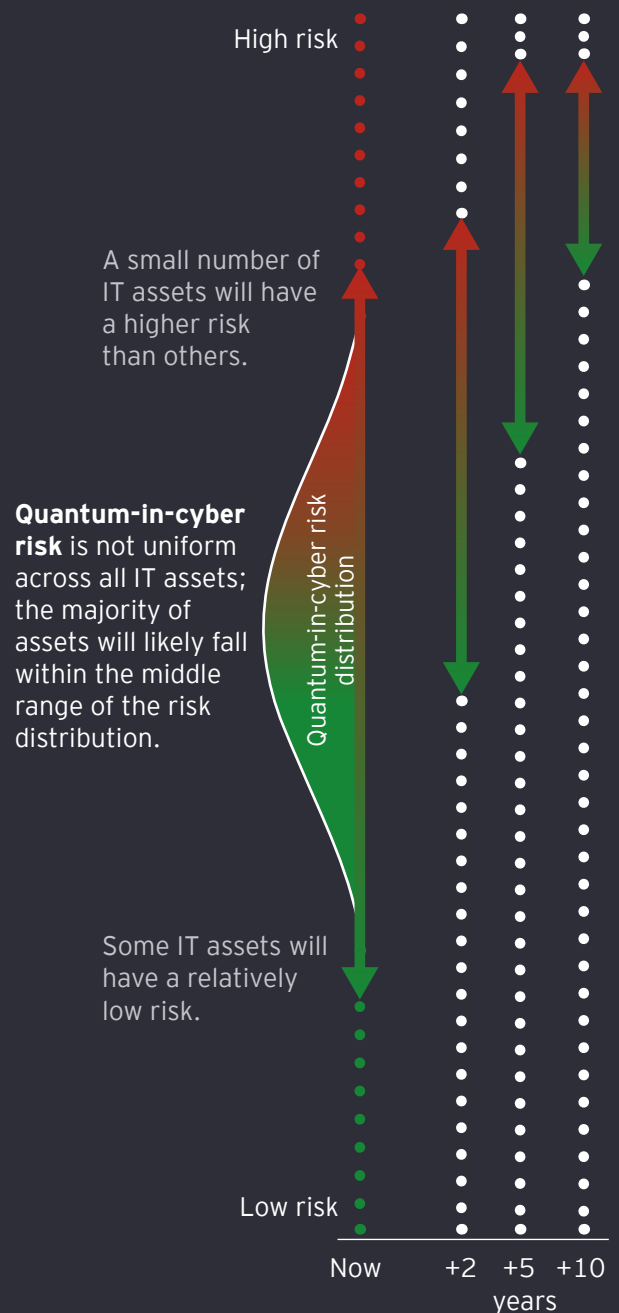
High risk

A small number of IT assets will have a higher risk than others.

**Quantum-in-cyber risk** is not uniform across all IT assets; the majority of assets will likely fall within the middle range of the risk distribution.

Quantum-in-cyber risk distribution

Some IT assets will have a relatively low risk.

Low risk

Now +2 +5 +10 years